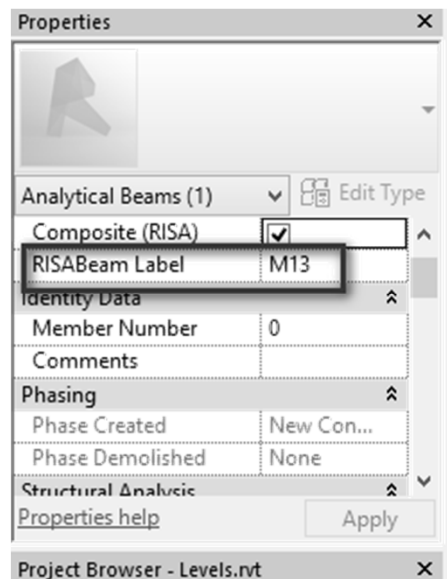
Properties ×

Analytical Beams (1) Edit Type

| Composite (RISA) | ✓ |
|---|---|
| RISABeam Label | M13 |
| Identity Data | |
| Member Number | 0 |
| Comments | |
| Phasing | |
| Phase Created | New Con... |
| Phase Demolished | None |
| Structural Analysis | |

Properties help Apply

Project Browser - Levels.rvt ×